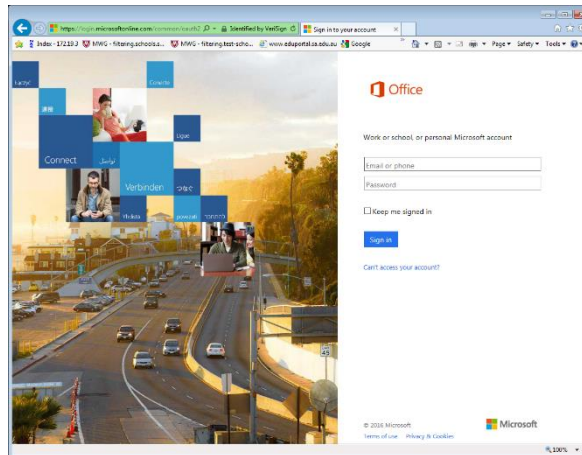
https://login.microsoftonline.com/common/oauth2 Identified by VeriSign Sign in to your account ×

Index - 172.18.3 MWG - filtering.schools.a... MWG - filtering.test-scho... www.eduportal.sa.edu.au Google

Page ▾ Safety ▾ Tools ▾

Łączyć Conecte

Connect

Ligar

Verbinden

Office

Work or school, or personal Microsoft account

Email or phone

Password

Keep me signed in

Sign in

Can't access your account?

© 2016 Microsoft

Terms of use Privacy & Cookies

Microsoft

100%